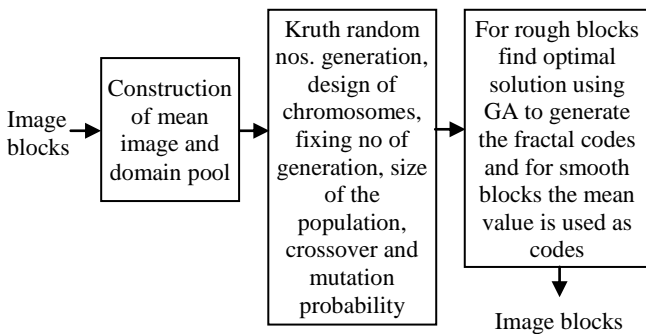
Image blocks

Construction of mean image and domain pool

Kruth random nos. generation, design of chromosomes, fixing no of generation, size of the population, crossover and mutation probability

For rough blocks find optimal solution using GA to generate the fractal codes and for smooth blocks the mean value is used as codes

Image blocks